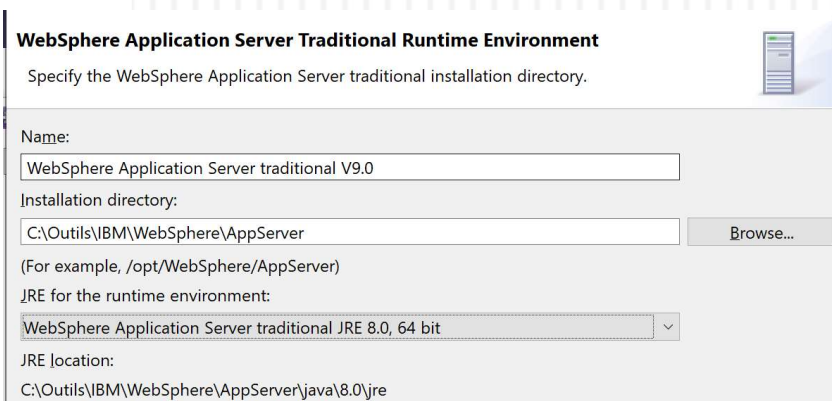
WebSphere Application Server Traditional Runtime Environment

Specify the WebSphere Application Server traditional installation directory.

Name:

WebSphere Application Server traditional V9.0

Installation directory:

C:\Outils\IBM\WebSphere\AppServer

Browse...

(For example, /opt/WebSphere/AppServer)

JRE for the runtime environment:

WebSphere Application Server traditional JRE 8.0, 64 bit

JRE location:

C:\Outils\IBM\WebSphere\AppServer\java\8.0\jre